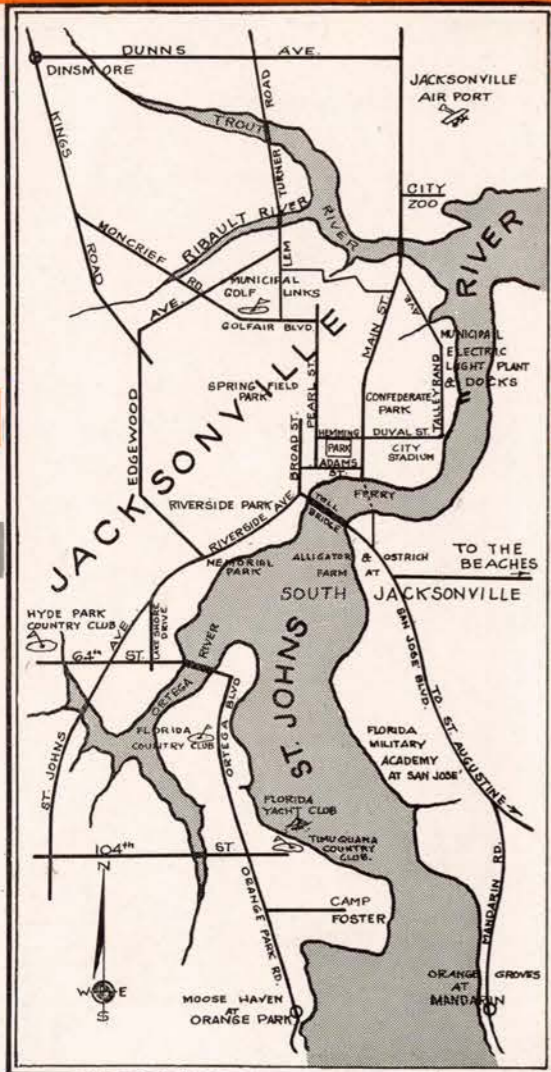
DUNNS AVE.
DINSMORE
JACKSONVILLE AIR PORT
TROUT
TURNER ROAD
KINGS ROAD
CITY ZOO
RIVER
RIBAULT RIVER
MONCRIEF RD
LEM
MUNICIPAL GOLF LINKS
AVE
RIVER
BAY
MUNICIPAL ELECTRIC LIGHT PLANT & DOCKS
GOLFAIR BLVD
MAIN ST
SPRING FIELD PARK
PEARL ST
TALLEYRAND
CONFEDERATE PARK
EDGEWOOD
JACKSONVILLE
HEMMING PARK
DUVAL ST.
BROAD ST.
ADAMS ST.
CITY STADIUM
RIVERSIDE PARK
FERRY
RIVERSIDE AVE
TOLL BRIDGE
TO THE BEACHES
MEMORIAL PARK
ALLIGATOR & OSTRICH FARM AT
SOUTH JACKSONVILLE
HYDE PARK COUNTRY CLUB
LAKE SHORE DRIVE
AVE
64th ST.
RIVER
ORTEGA
ST. JOHNS
SAN JOSE BLVD.
TO ST. AUGUSTINE
ST. JOHNS
FLORIDA COUNTRY CLUB
ORTEGA BLVD
FLORIDA MILITARY ACADEMY AT SAN JOSE'
FLORIDA YACHT CLUB
TIMUQUANA COUNTRY CLUB.
104th ST.
ORANGE PARK RD.
MANDARIN RD.
CAMP FOSTER
N
W E
S
ORANGE GROVES AT MANDARIN
MOOSE HAVEN AT ORANGE PARK